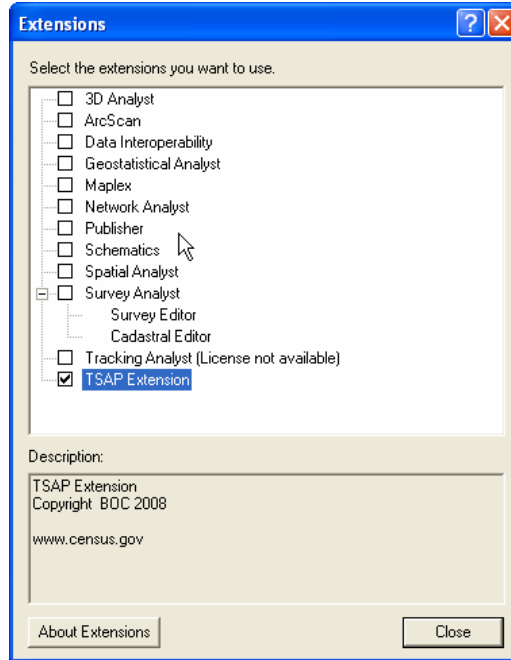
Extensions

Select the extensions you want to use.

3D Analyst
ArcScan
Data Interoperability
Geostatistical Analyst
Maplex
Network Analyst
Publisher
Schematics
Spatial Analyst
Survey Analyst
Survey Editor
Cadastral Editor
Tracking Analyst (License not available)
TSAP Extension

Description:

TSAP Extension
Copyright BOC 2008

www.census.gov

About Extensions

Close